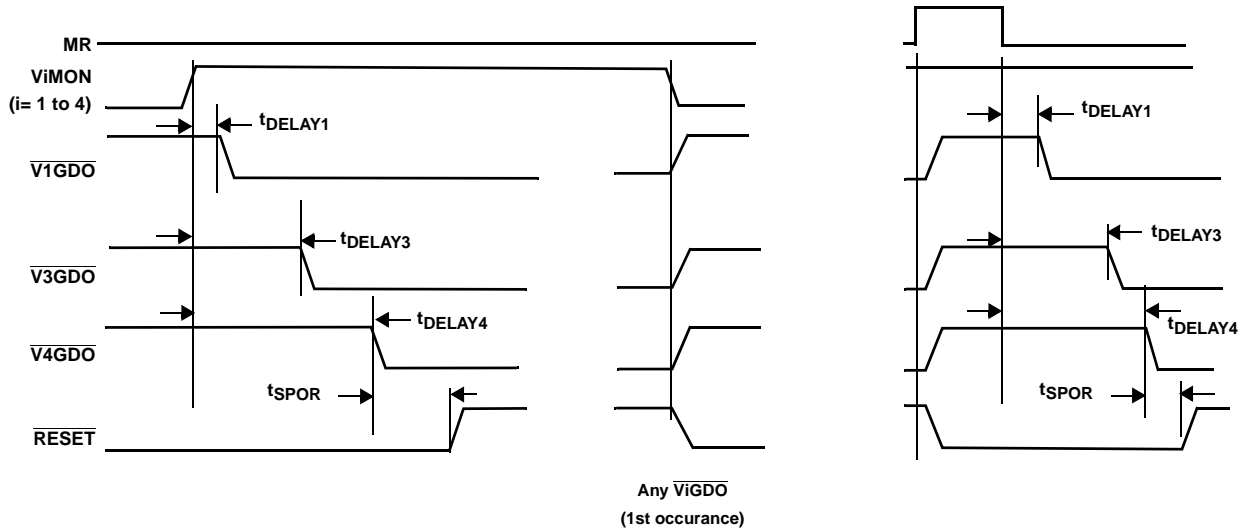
MR

ViMON (i= 1 to 4)

$t_{DELAY1}$

$\overline{V1GDO}$

$t_{DELAY3}$

$\overline{V3GDO}$

$t_{DELAY4}$

$\overline{V4GDO}$

$t_{SPOR}$

$\overline{RESET}$

Any $\overline{ViGDO}$ (1st occurance)

$t_{DELAY1}$

$t_{DELAY3}$

$t_{DELAY4}$

$t_{SPOR}$